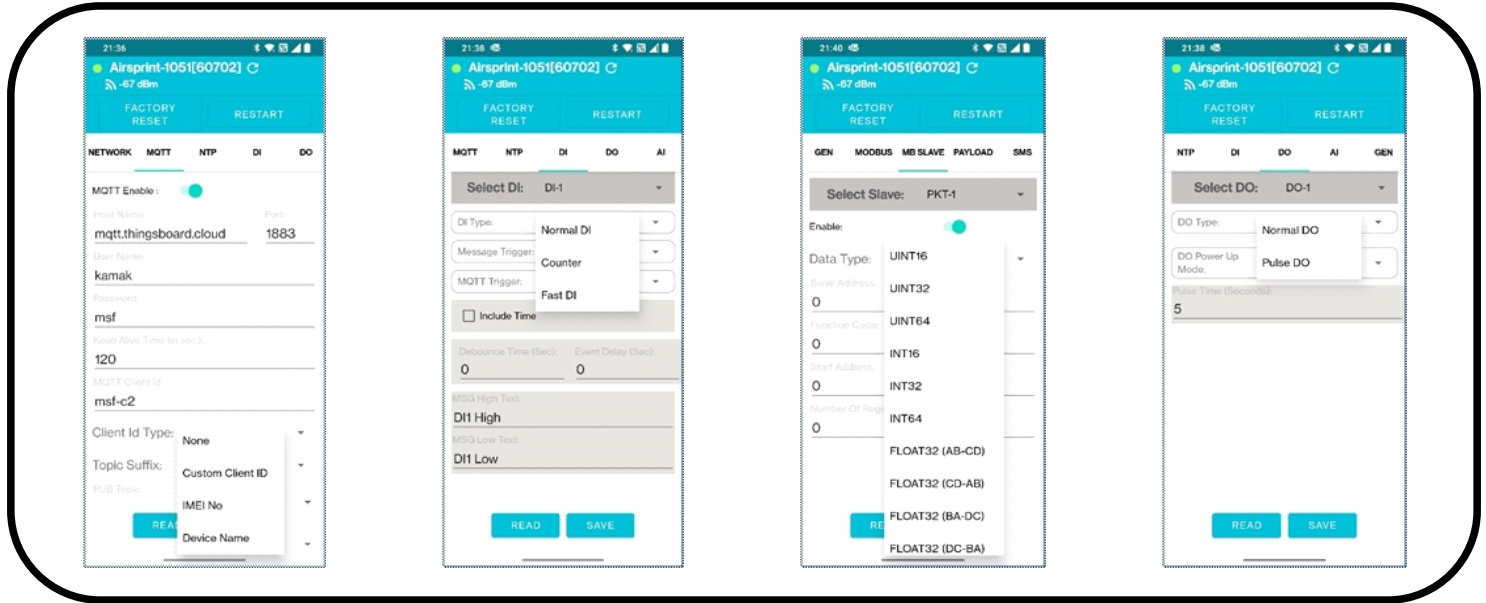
21:36
Airsprint-1051[60702]
-67 dBm
FACTORY RESET
RESTART
NETWORK MQTT NTP DI DO
MQTT Enable :
Host Name
mqtt.thingsboard.cloud
Port
1883
User Name
kamak
Password
msf
Keep Alive Time (in sec.)
120
MQTT Client Id
msf-c2
Client Id Type:
None
Custom Client ID
Topic Suffix:
IMEI No
PUB Topic
READ
Device Name

21:38
Airsprint-1051[60702]
-67 dBm
FACTORY RESET
RESTART
MQTT NTP DI DO AI
Select DI: DI-1
DI Type:
Normal DI
Message Trigger:
Counter
MQTT Trigger:
Fast DI
Include Time
Debounce Time (Sec):
0
Event Delay (Sec):
0
MSG High Text:
DI1 High
MSG Low Text:
DI1 Low
READ
SAVE

21:40
Airsprint-1051[60702]
-67 dBm
FACTORY RESET
RESTART
GEN MODBUS MB SLAVE PAYLOAD SMS
Select Slave: PKT-1
Enable:
Data Type:
UINT16
Slave Address
0
UINT32
UINT64
Function Code
0
INT16
Start Address
0
INT32
Number Of Regi
0
INT64
FLOAT32 (AB-CD)
FLOAT32 (CD-AB)
RE
FLOAT32 (BA-DC)
FLOAT32 (DC-BA)

21:38
Airsprint-1051[60702]
-67 dBm
FACTORY RESET
RESTART
NTP DI DO AI GEN
Select DO: DO-1
DO Type:
Normal DO
DO Power Up Mode:
Pulse DO
Pulse Time (Seconds):
5
READ
SAVE